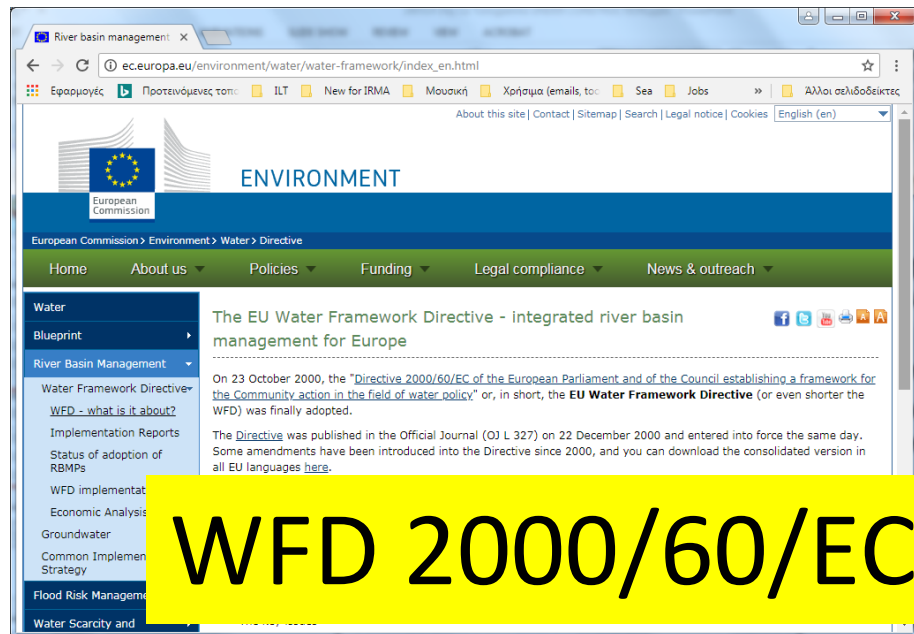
River basin management ×

ec.europa.eu/environment/water/water-framework/index_en.html

Εφαρμογές Προτεινόμενες τοπ ILT New for IRMA Μουσική Χρήσιμα (emails, to Sea Jobs » Άλλοι σελιδοδείκτες

About this site | Contact | Sitemap | Search | Legal notice | Cookies English (en)

European Commission

ENVIRONMENT

European Commission > Environment > Water > Directive

Home About us Policies Funding Legal compliance News & outreach

Water
Blueprint
River Basin Management
Water Framework Directive
WFD - what is it about?
Implementation Reports
Status of adoption of RBMPs
WFD implementat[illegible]
Economic Analysis
Groundwater
Common Implemen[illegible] Strategy
Flood Risk Manageme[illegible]
Water Scarcity and

The EU Water Framework Directive - integrated river basin management for Europe

On 23 October 2000, the "Directive 2000/60/EC of the European Parliament and of the Council establishing a framework for the Community action in the field of water policy" or, in short, the EU Water Framework Directive (or even shorter the WFD) was finally adopted.

The Directive was published in the Official Journal (OJ L 327) on 22 December 2000 and entered into force the same day. Some amendments have been introduced into the Directive since 2000, and you can download the consolidated version in all EU languages here.

WFD 2000/60/EC